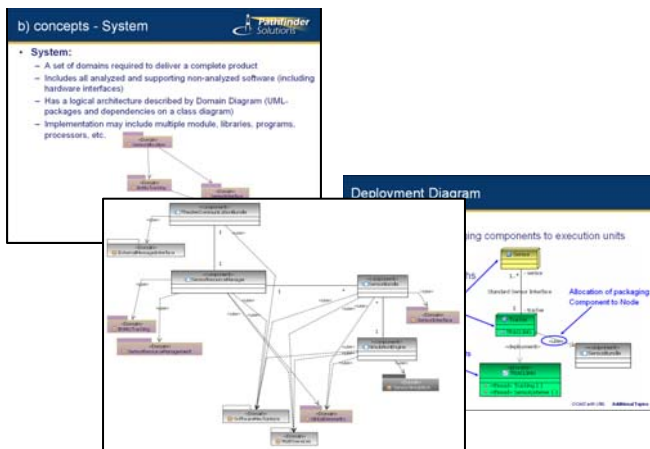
b) concepts - System

Pathfinder Solutions

• System:
– A set of domains required to deliver a complete product
– Includes all analyzed and supporting non-analyzed software (including hardware interfaces)
– Has a logical architecture described by Domain Diagram (UML-packages and dependencies on a class diagram)
– Implementation may include multiple module, libraries, programs, processors, etc.

Deployment Diagram

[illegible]ing components to execution units

Standard Sensor Interface

«deployment»

Allocation of packaging Component to Node

Additional Topics